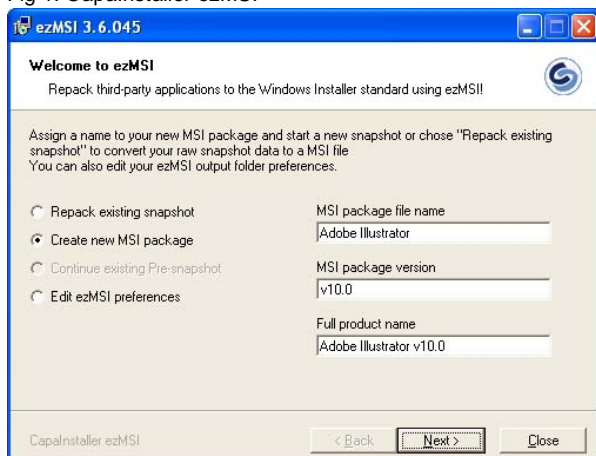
Fig 1: CapaInstaller ezMSI

ezMSI 3.6.045

Welcome to ezMSI

Repack third-party applications to the Windows Installer standard using ezMSI!

Assign a name to your new MSI package and start a new snapshot or chose "Repack existing snapshot" to convert your raw snapshot data to a MSI file
You can also edit your ezMSI output folder preferences.

Repack existing snapshot

Create new MSI package

Continue existing Pre-snapshot

Edit ezMSI preferences

MSI package file name

Adobe Illustrator

MSI package version

v10.0

Full product name

Adobe Illustrator v10.0

CapaInstaller ezMSI

< Back

Next >

Close